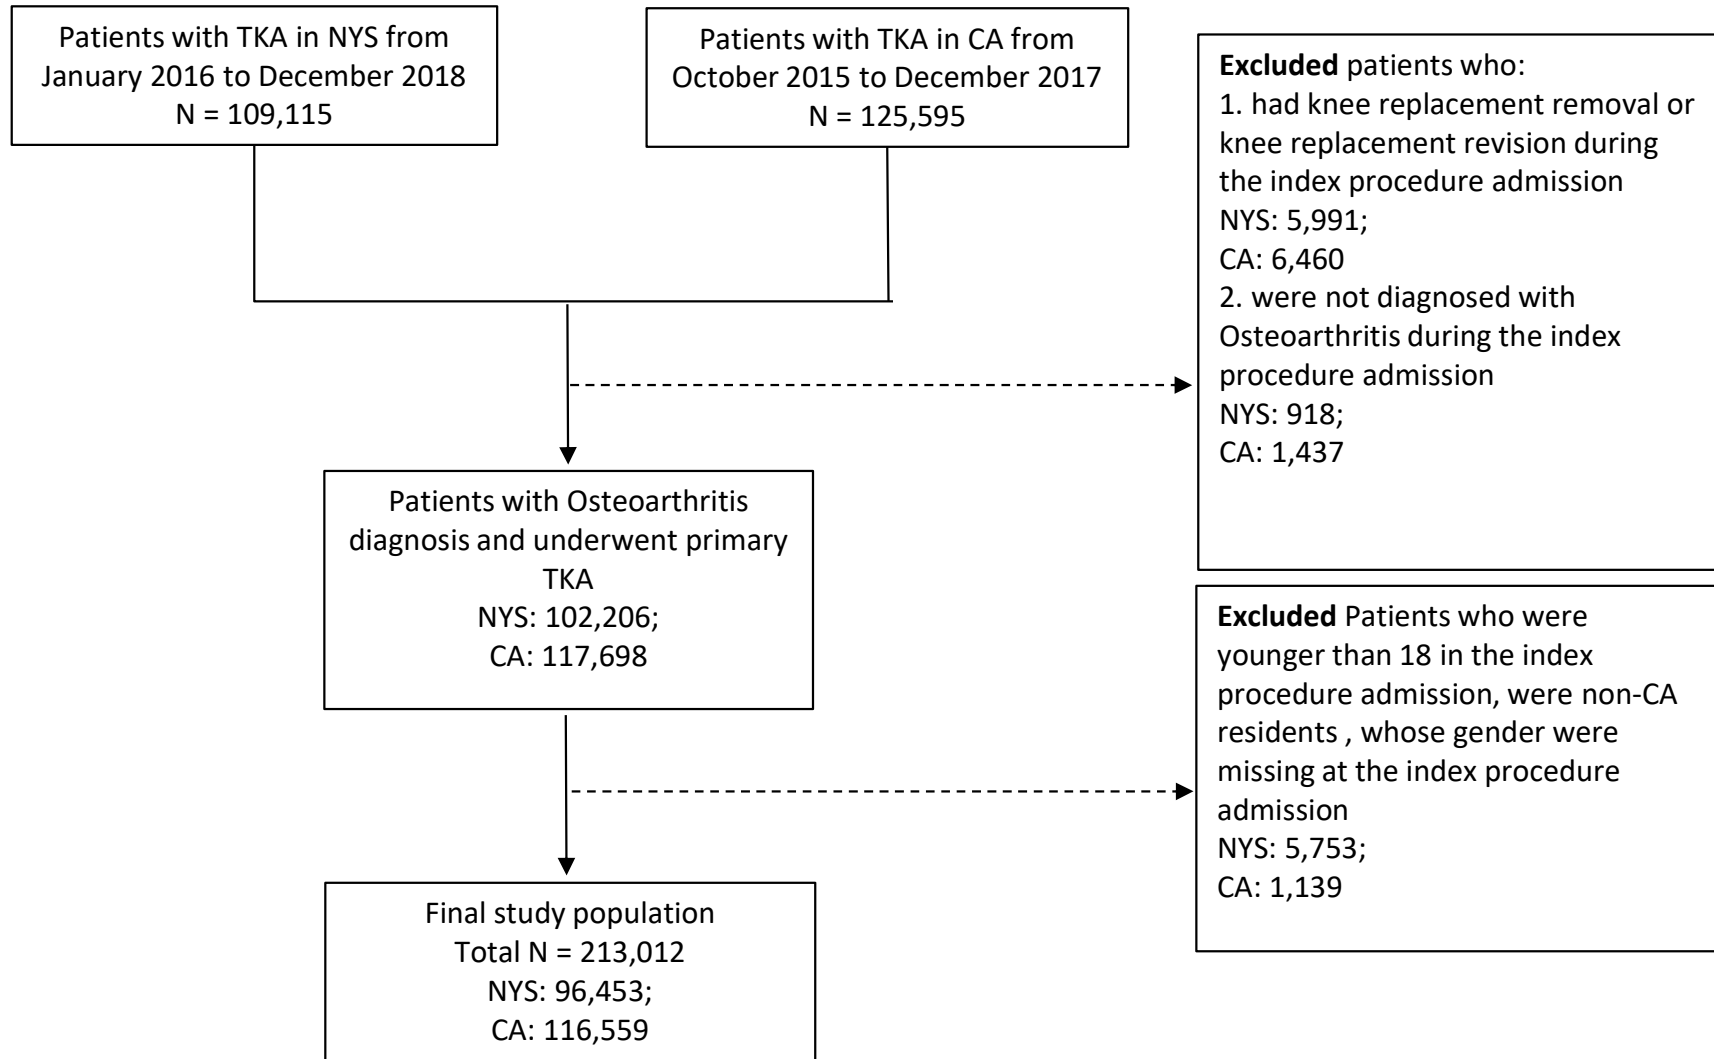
Patients with TKA in NYS from January 2016 to December 2018
N = 109,115

Patients with TKA in CA from October 2015 to December 2017
N = 125,595

**Excluded** patients who:
1. had knee replacement removal or knee replacement revision during the index procedure admission
NYS: 5,991;
CA: 6,460
2. were not diagnosed with Osteoarthritis during the index procedure admission
NYS: 918;
CA: 1,437

Patients with Osteoarthritis diagnosis and underwent primary TKA
NYS: 102,206;
CA: 117,698

**Excluded** Patients who were younger than 18 in the index procedure admission, were non-CA residents , whose gender were missing at the index procedure admission
NYS: 5,753;
CA: 1,139

Final study population
Total N = 213,012
NYS: 96,453;
CA: 116,559